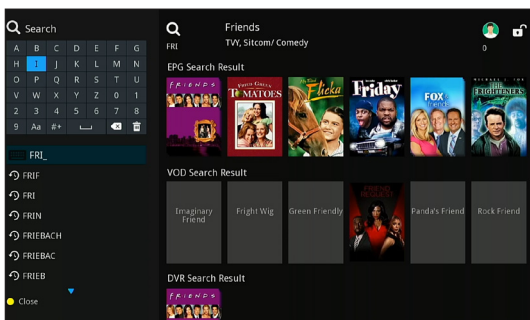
Search

| A | B | C | D | E | F | G |
|---|---|---|---|---|---|---|
| H | I | J | K | L | M | N |
| O | P | Q | R | S | T | U |
| V | W | X | Y | Z | 0 | 1 |
| 2 | 3 | 4 | 5 | 6 | 7 | 8 |
| 9 | Aa | #+ | | | | |

FRI_

FRIF
FRI
FRIN
FRIEBACH
FRIEBAC
FRIEB

Close

FRI

Friends
TVY, Sitcom/ Comedy

0

EPG Search Result

FRIENDS
Fried Green TOMATOES
My Friend Flicka
Friday
FOX friends
MICHAEL J. FOX THE FRIGHTENERS

VOD Search Result

Imaginary Friend
Fright Wig
Green Friendly
FRIEND REQUEST
Panda's Friend
Rock Friend

DVR Search Result

FRIENDS